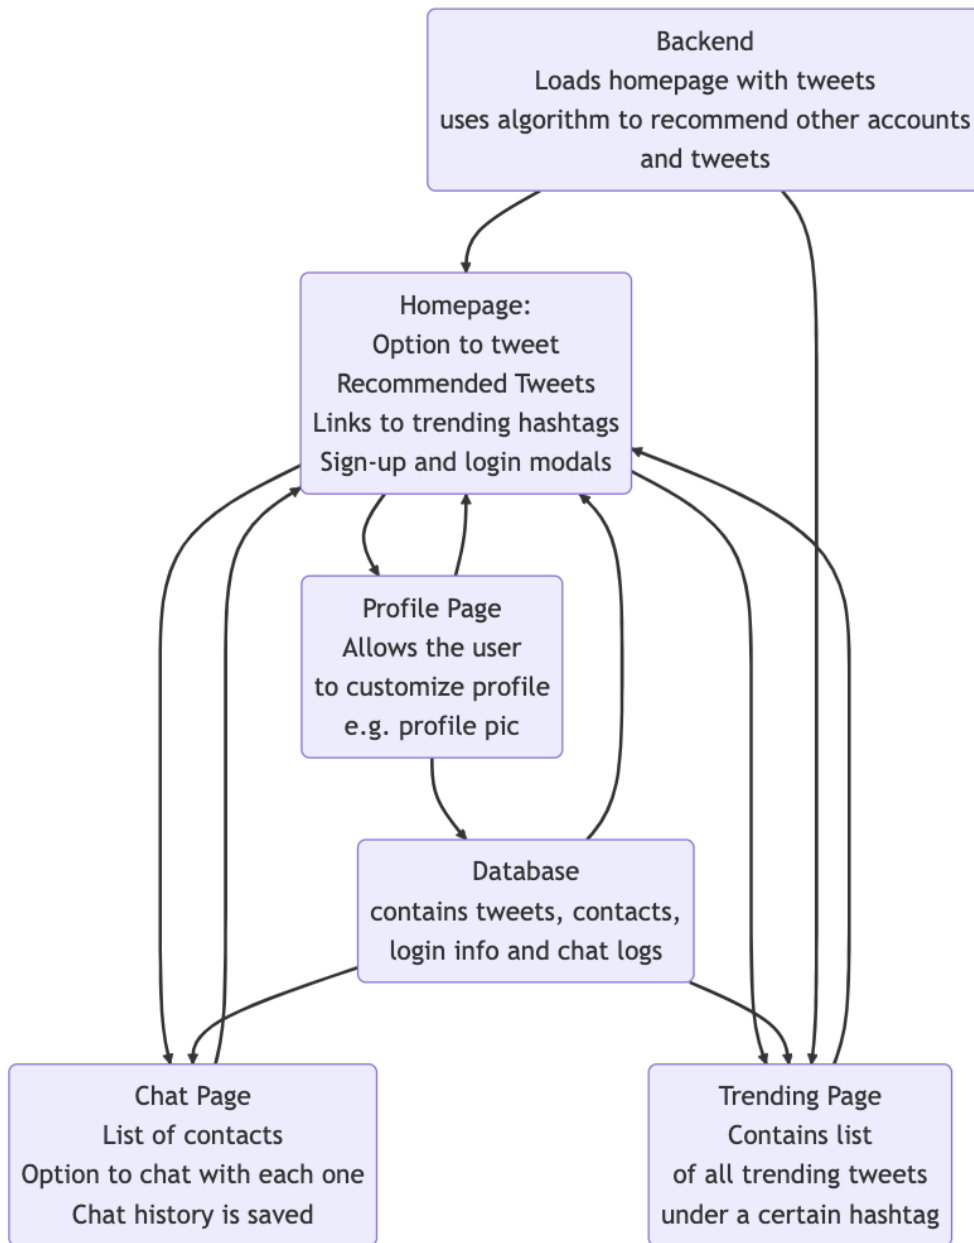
Backend
Loads homepage with tweets
uses algorithm to recommend other accounts
and tweets

Homepage:
Option to tweet
Recommended Tweets
Links to trending hashtags
Sign-up and login modals

Profile Page
Allows the user
to customize profile
e.g. profile pic

Database
contains tweets, contacts,
login info and chat logs

Chat Page
List of contacts
Option to chat with each one
Chat history is saved

Trending Page
Contains list
of all trending tweets
under a certain hashtag